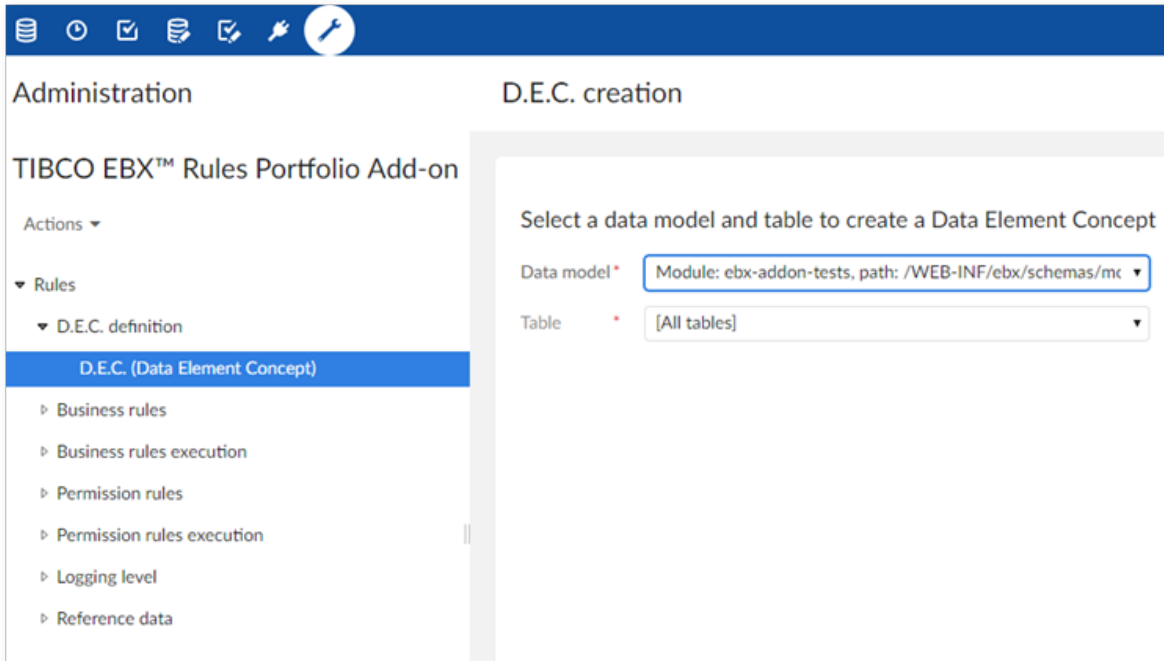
Administration

D.E.C. creation

TIBCO EBX™ Rules Portfolio Add-on

Actions

Rules

D.E.C. definition

D.E.C. (Data Element Concept)

Business rules

Business rules execution

Permission rules

Permission rules execution

Logging level

Reference data

Select a data model and table to create a Data Element Concept

Data model * Module: ebx-addon-tests, path: /WEB-INF/ebx/schemas/mc

Table * [All tables]